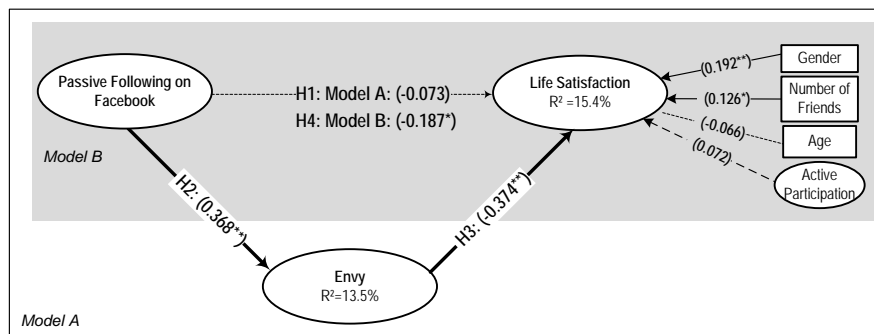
Passive Following on Facebook

H1: Model A: (-0.073)

H4: Model B: (-0.187*)

Life Satisfaction
R² =15.4%

(0.192**)

Gender

(0.126*)

Number of Friends

(-0.066)

Age

(0.072)

Active Participation

Model B

H2: (0.368***)

H3: (-0.374***)

Envy
R²=13.5%

Model A